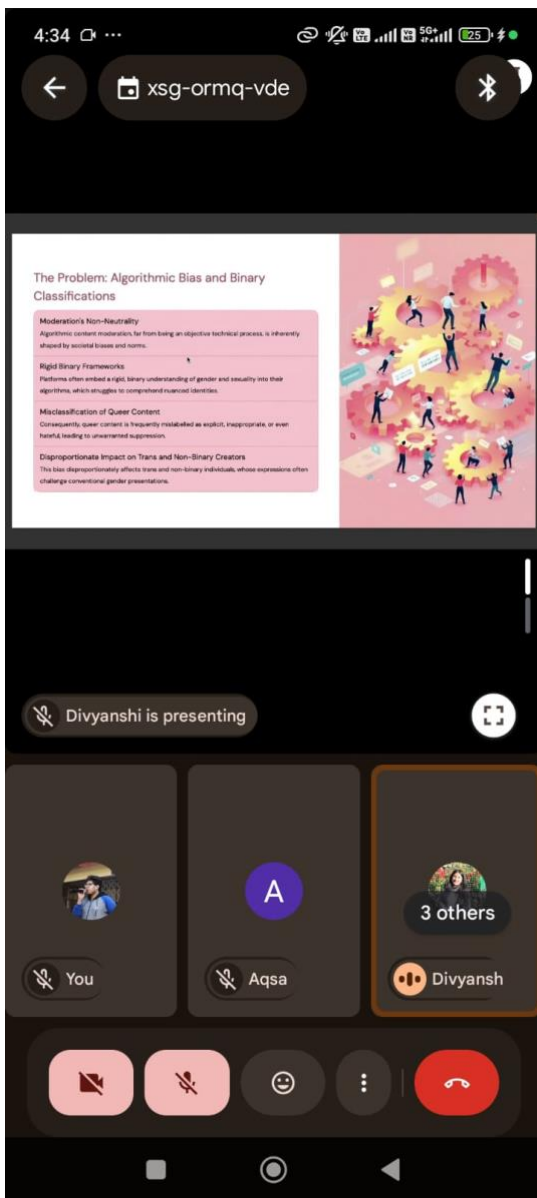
4:34

25

xsg-ormq-vde

The Problem: Algorithmic Bias and Binary Classifications

Moderation's Non-Neutrality
Algorithmic content moderation, far from being an objective technical process, is inherently shaped by societal biases and norms.

Rigid Binary Frameworks
Platforms often embed a rigid, binary understanding of gender and sexuality into their algorithms, which struggles to comprehend nuanced identities.

Misclassification of Queer Content
Consequently, queer content is frequently mislabelled as explicit, inappropriate, or even hateful, leading to unwarranted suppression.

Disproportionate Impact on Trans and Non-Binary Creators
This bias disproportionately affects trans and non-binary individuals, whose expressions often challenge conventional gender presentations.

Divyanshi is presenting

A

3 others

You

Aqsa

Divyansh